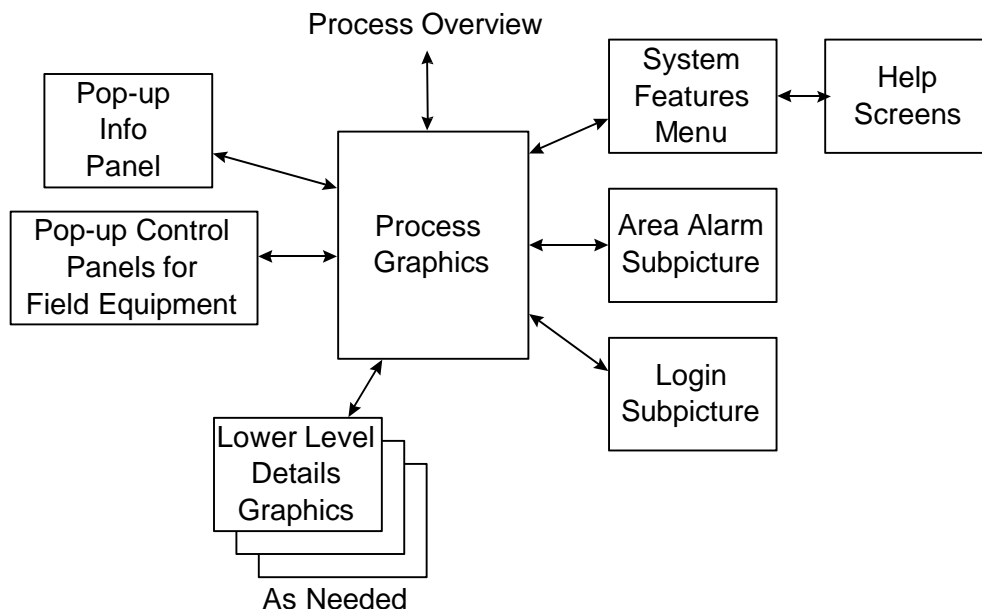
Process Overview

Pop-up Info Panel

System Features Menu

Help Screens

Process Graphics

Pop-up Control Panels for Field Equipment

Area Alarm Subpicture

Login Subpicture

Lower Level Details Graphics

As Needed